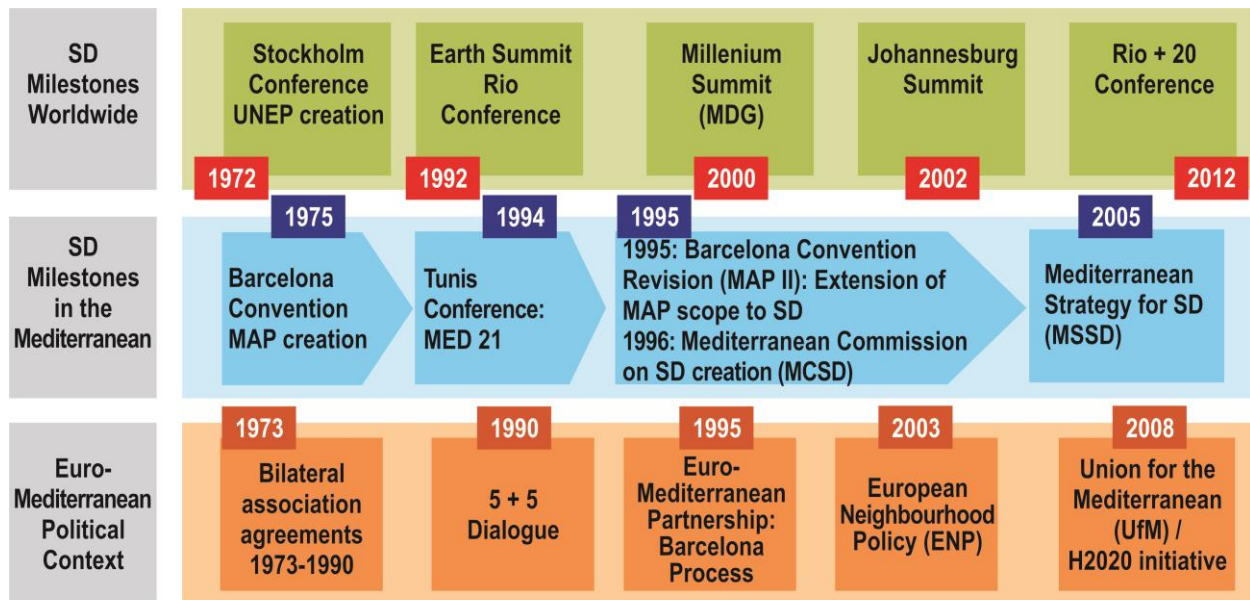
SD Milestones Worldwide

Stockholm Conference UNEP creation
1972

Earth Summit Rio Conference
1992

Millenium Summit (MDG)
2000

Johannesburg Summit
2002

Rio + 20 Conference
2012

SD Milestones in the Mediterranean

1975
Barcelona Convention MAP creation

1994
Tunis Conference: MED 21

1995
1995: Barcelona Convention Revision (MAP II): Extension of MAP scope to SD
1996: Mediterranean Commission on SD creation (MCSD)

2005
Mediterranean Strategy for SD (MSSD)

Euro-Mediterranean Political Context

1973
Bilateral association agreements 1973-1990

1990
5 + 5 Dialogue

1995
Euro-Mediterranean Partnership: Barcelona Process

2003
European Neighbourhood Policy (ENP)

2008
Union for the Mediterranean (UfM) / H2020 initiative